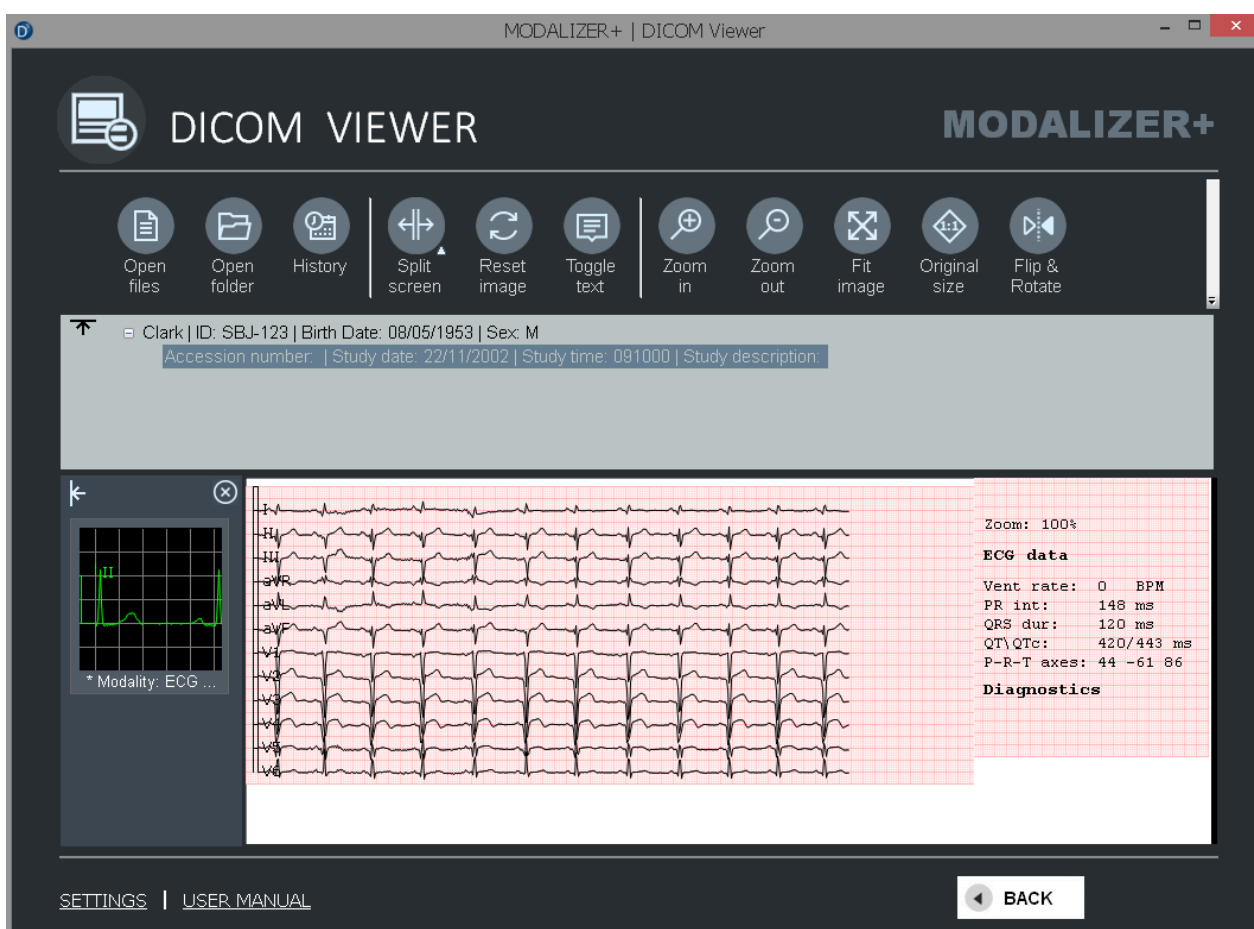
MODALIZER+ | DICOM Viewer

DICOM VIEWER

MODALIZER+

Open files
Open folder
History
Split screen
Reset image
Toggle text
Zoom in
Zoom out
Fit image
Original size
Flip & Rotate

Clark | ID: SBJ-123 | Birth Date: 08/05/1953 | Sex: M
Accession number: | Study date: 22/11/2002 | Study time: 091000 | Study description:

II
* Modality: ECG ...

I
II
III
aVR
aVL
aVF
V1
V2
V3
V4
V5
V6

Zoom: 100%

ECG data

Vent rate: 0 BPM
PR int: 148 ms
QRS dur: 120 ms
QT\QTc: 420/443 ms
P-R-T axes: 44 -61 86

Diagnostics

SETTINGS | USER MANUAL

BACK